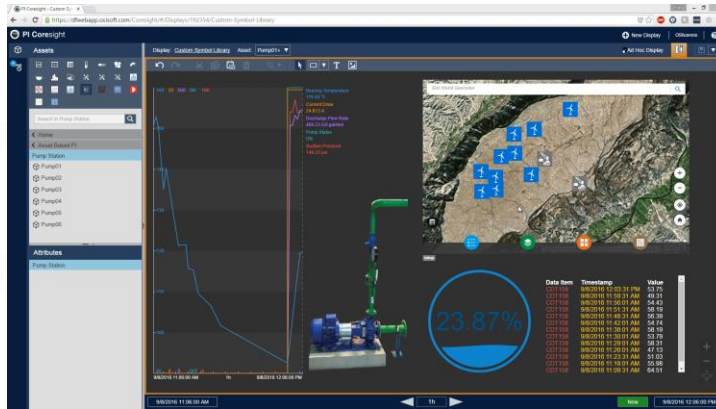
PI Coresight - Custom Sy ×

https://dfwebapp.osisoft.com/Coresight/#/Displays/19234/Custom-Symbol-Library

PI Coresight

New Display | OSIsoftAdmin

Assets

Display: Custom Symbol Library   Asset: Pump01 ▼

Ad Hoc Display

Search in Pump Station

Home

Asset Based PI

Pump Station

Pump01

Pump02

Pump03

Pump04

Pump05

Pump06

Attributes

Pump Station

Bearing Temperature
Current Draw
Discharge Flow Rate
Pump Status
Suction Pressure

Esri World Geocoder

23.87%

| Data Item | Timestamp | Value |
|---|---|---|
| CDT158 | 9/8/2016 12:03:31 PM | 53.75 |
| CDT158 | 9/8/2016 11:58:31 AM | 49.31 |
| CDT158 | 9/8/2016 11:56:01 AM | 54.43 |
| CDT158 | 9/8/2016 11:53:31 AM | 58.19 |
| CDT158 | 9/8/2016 11:51:01 AM | 56.39 |
| CDT158 | 9/8/2016 11:48:31 AM | 54.16 |
| CDT158 | 9/8/2016 11:42:01 AM | 58.19 |
| CDT158 | 9/8/2016 11:38:01 AM | 53.79 |
| CDT158 | 9/8/2016 11:33:31 AM | 58.31 |
| CDT158 | 9/8/2016 11:29:01 AM | 47.13 |
| CDT158 | 9/8/2016 11:23:31 AM | 51.03 |
| CDT158 | 9/8/2016 11:18:01 AM | 55.98 |
| CDT158 | 9/8/2016 11:08:31 AM | 64.51 |

9/8/2016 11:06:00 AM    1h    9/8/2016 12:06:00 PM

9/8/2016 11:06:00 AM    1h    Now    9/8/2016 12:06:00 PM